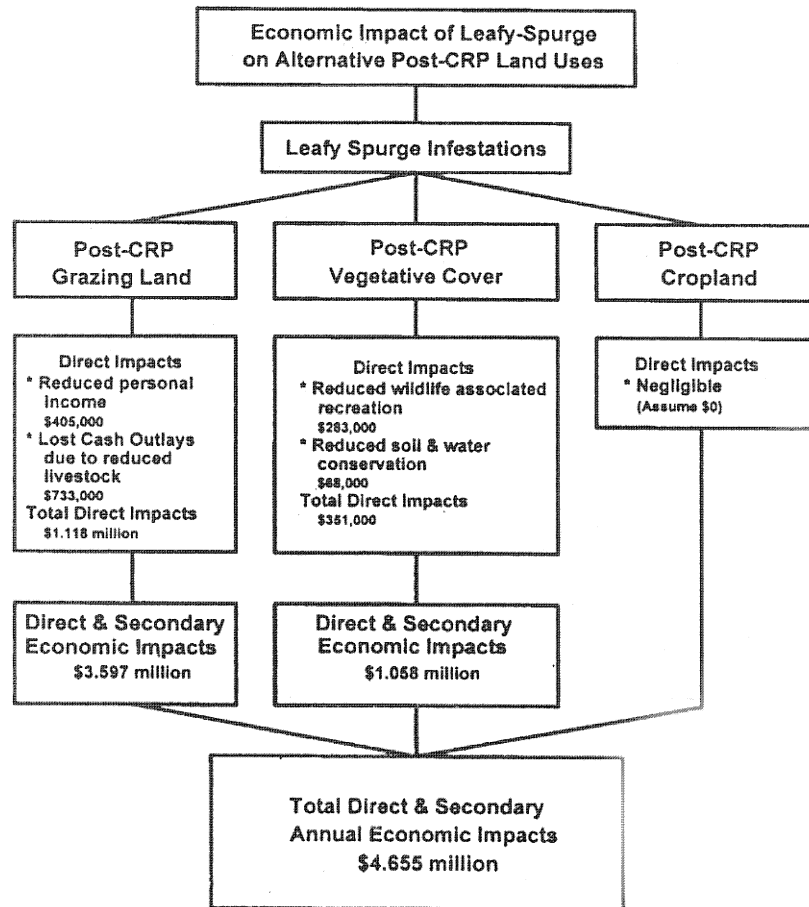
Economic Impact of Leafy-Spurge on Alternative Post-CRP Land Uses

Leafy Spurge Infestations

Post-CRP Grazing Land

Direct Impacts
* Reduced personal income
$405,000
* Lost Cash Outlays due to reduced livestock
$733,000
Total Direct Impacts
$1.118 million

Direct & Secondary Economic Impacts
$3.597 million

Post-CRP Vegetative Cover

Direct Impacts
* Reduced wildlife associated recreation
$283,000
* Reduced soil & water conservation
$68,000
Total Direct Impacts
$351,000

Direct & Secondary Economic Impacts
$1.058 million

Post-CRP Cropland

Direct Impacts
* Negligible
(Assume $0)

Total Direct & Secondary Annual Economic Impacts
$4.655 million